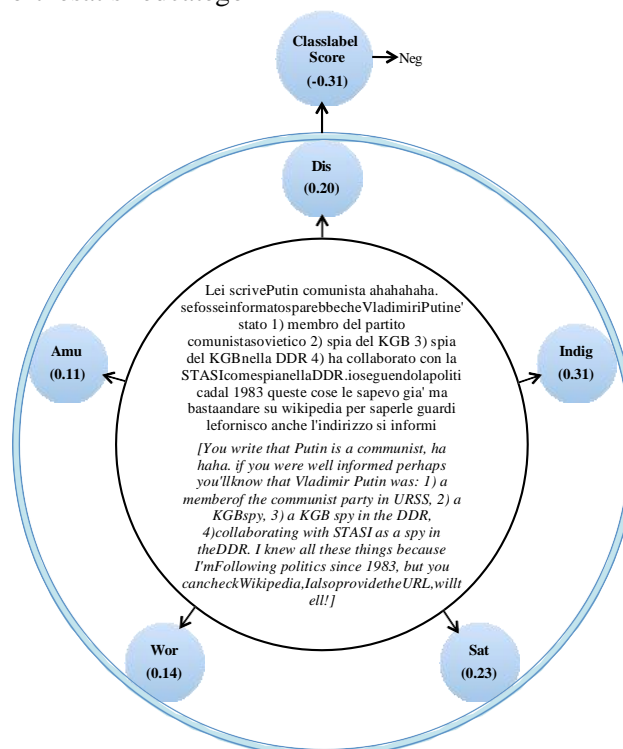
Classlabel Score (-0.31)

Neg

Dis (0.20)

Amu (0.11)

Indig (0.31)

Lei scrivePutin comunista ahahahaha. sefosseinformatosparebbecheVladimiriPutine' stato 1) membro del partito comunistasovietico 2) spia del KGB 3) spia del KGBnella DDR 4) ha collaborato con la STASIcomespianellaDDR.ioseguendolapoliti cadal 1983 queste cose le sapevo gia' ma bastaandare su wikipedia per saperle guardi lefornisco anche l'indirizzo si informi

[You write that Putin is a communist, ha haha. if you were well informed perhaps you'llknow that Vladimir Putin was: 1) a memberof the communist party in URSS, 2) a KGBspy, 3) a KGB spy in the DDR, 4)collaborating with STASI as a spy in theDDR. I knew all these things because I'mFollowing politics since 1983, but you cancheckWikipedia,IalsoprovidetheURL,willt ell!]

Wor (0.14)

Sat (0.23)